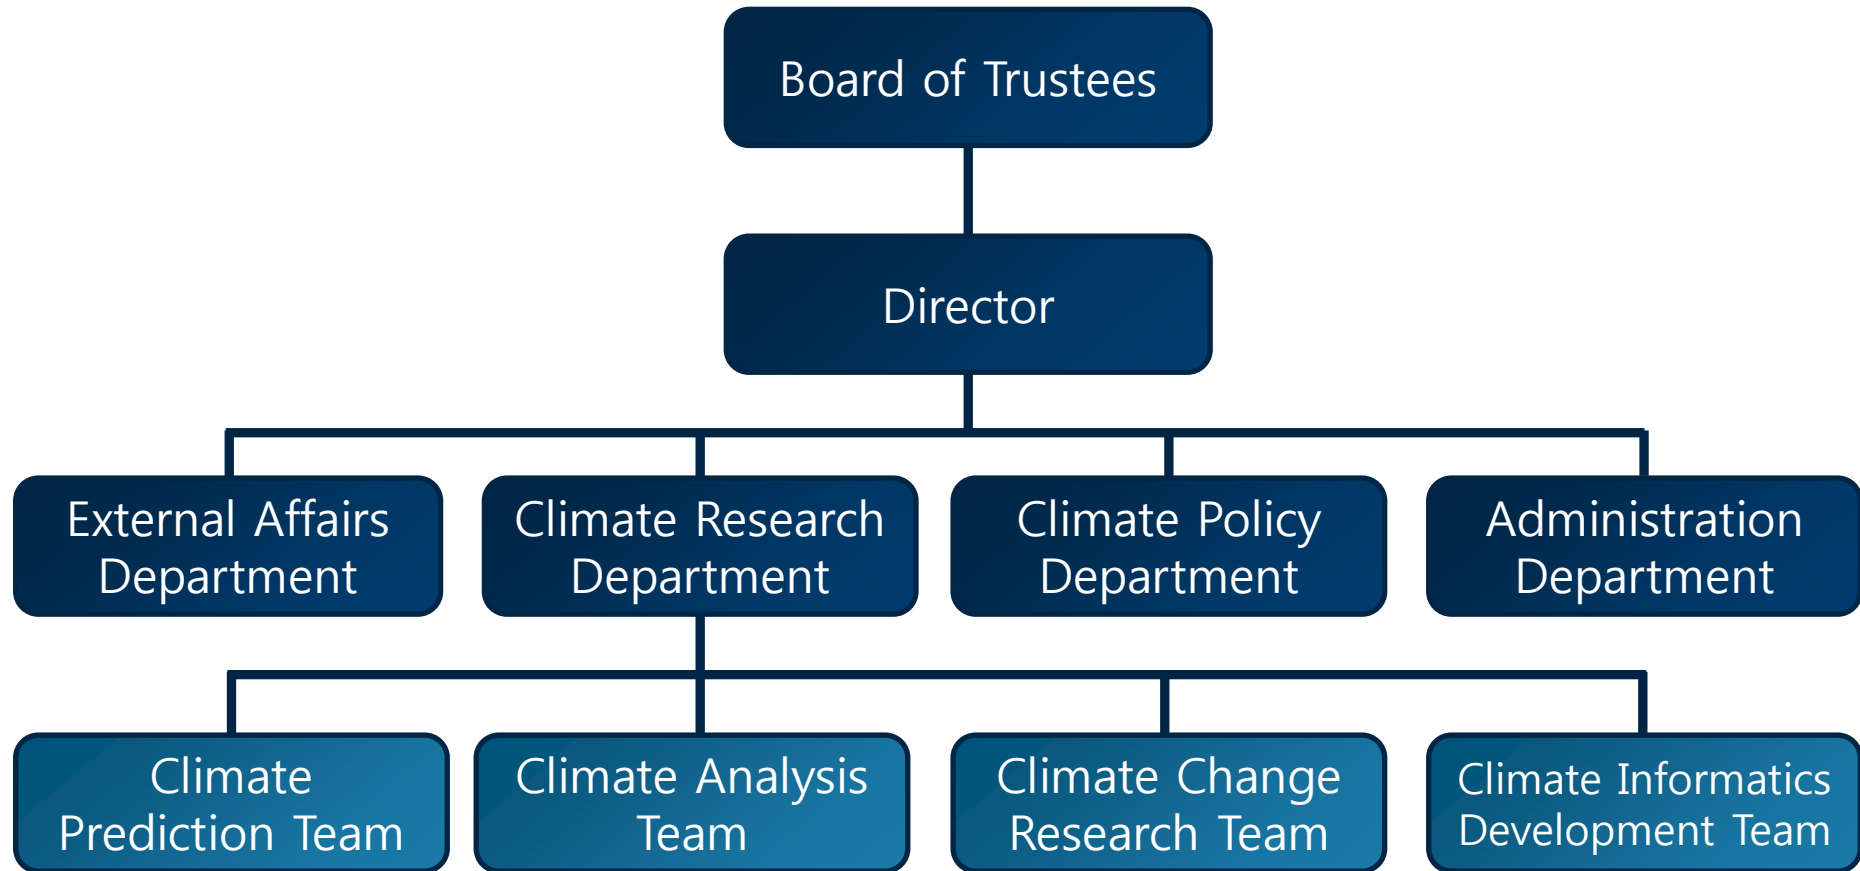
Board of Trustees

Director

External Affairs Department

Climate Research Department

Climate Policy Department

Administration Department

Climate Prediction Team

Climate Analysis Team

Climate Change Research Team

Climate Informatics Development Team